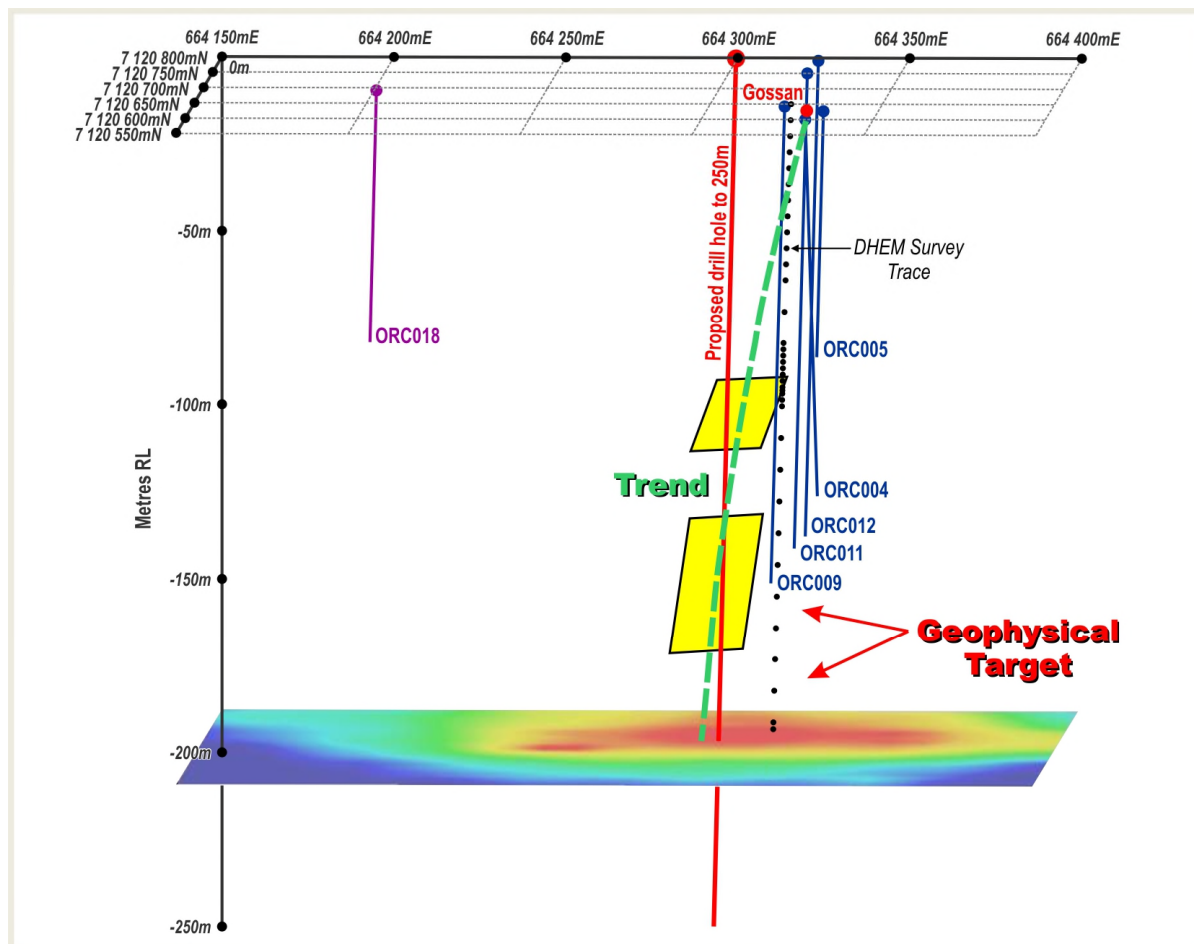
664 150mE
664 200mE
664 250mE
664 300mE
664 350mE
664 400mE
7 120 800mN
7 120 750mN
7 120 700mN
7 120 650mN
7 120 600mN
7 120 550mN
0m
Gossan
Proposed drill hole to 250m
DHEM Survey Trace
-50m
ORC018
ORC005
-100m
Metres RL
Trend
ORC004
ORC012
ORC011
-150m
ORC009
Geophysical Target
-200m
-250m